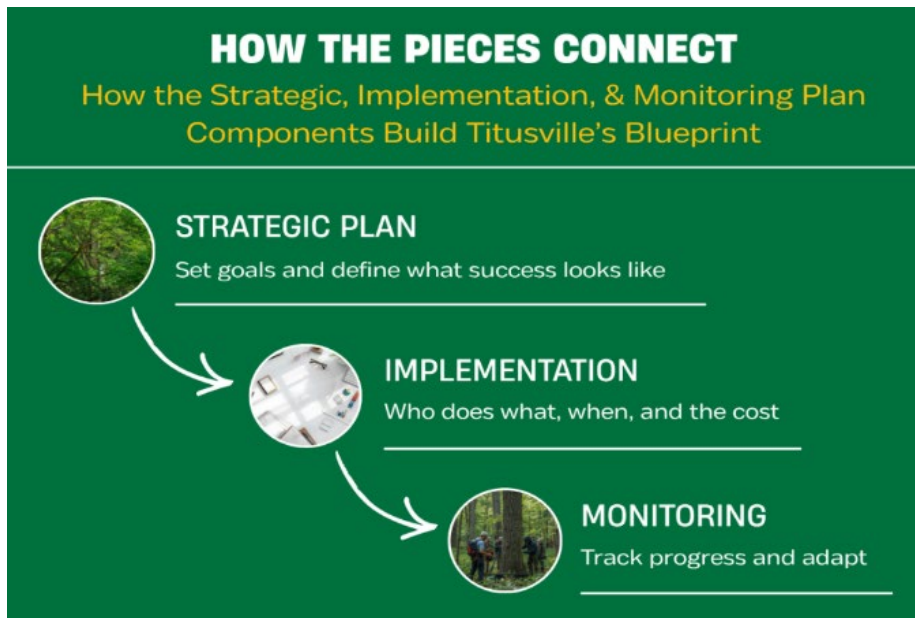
HOW THE PIECES CONNECT

How the Strategic, Implementation, & Monitoring Plan Components Build Titusville's Blueprint

STRATEGIC PLAN

Set goals and define what success looks like

IMPLEMENTATION

Who does what, when, and the cost

MONITORING

Track progress and adapt